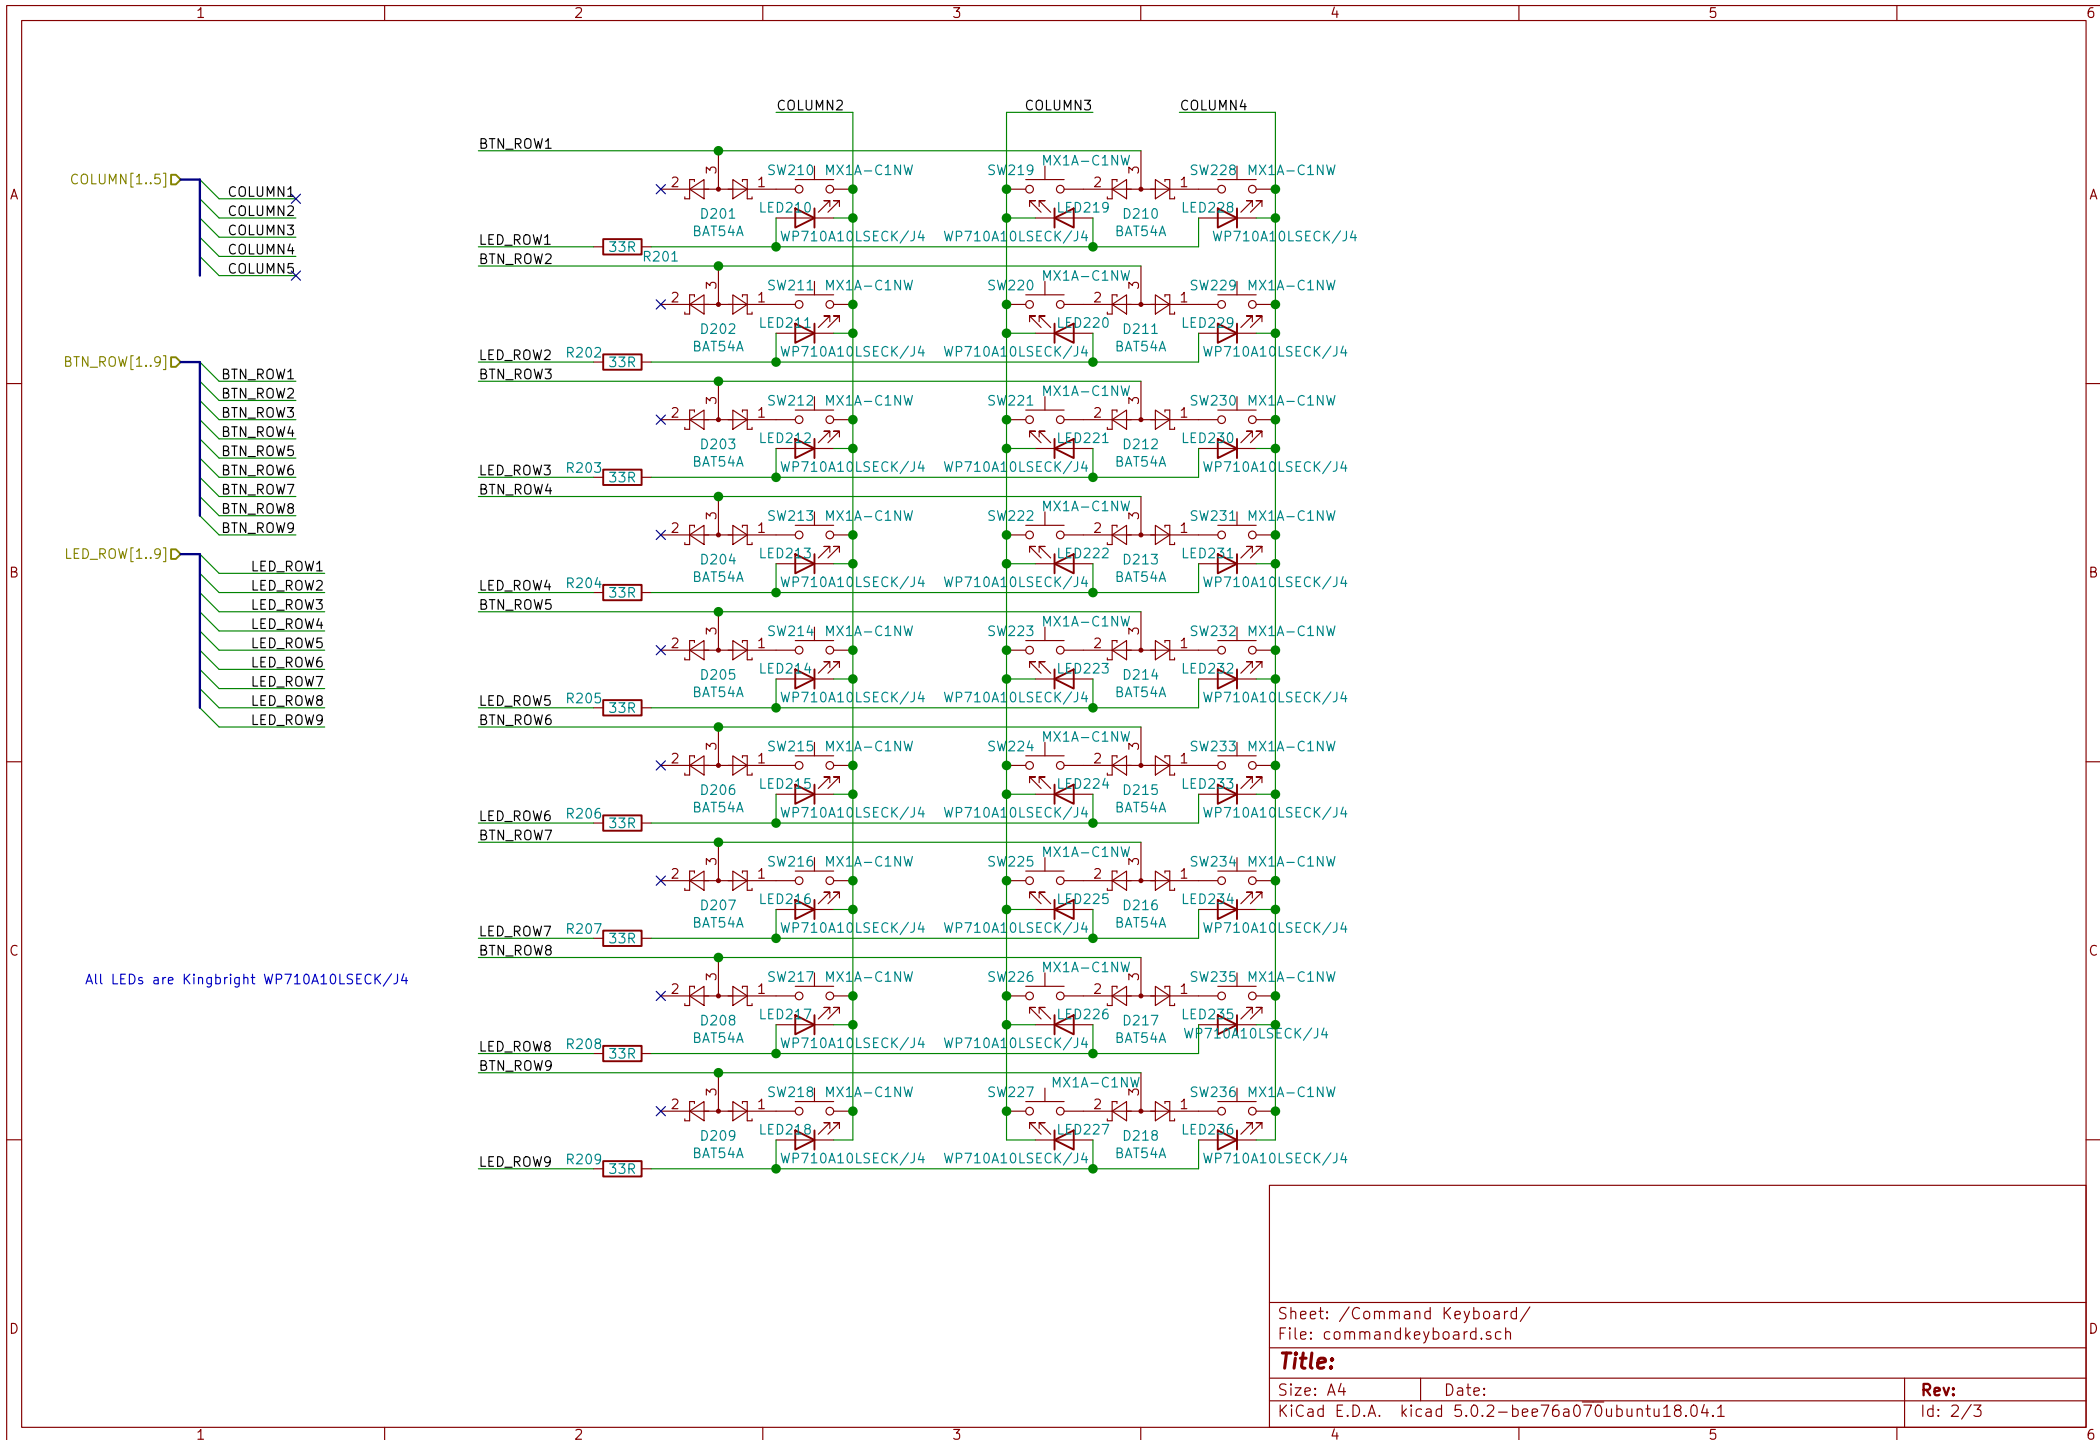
1 2 3 4 5 6

A B C D

COLUMN[1..5]
COLUMN1
COLUMN2
COLUMN3
COLUMN4
COLUMN5

BTN_ROW[1..9]
BTN_ROW1
BTN_ROW2
BTN_ROW3
BTN_ROW4
BTN_ROW5
BTN_ROW6
BTN_ROW7
BTN_ROW8
BTN_ROW9

LED_ROW[1..9]
LED_ROW1
LED_ROW2
LED_ROW3
LED_ROW4
LED_ROW5
LED_ROW6
LED_ROW7
LED_ROW8
LED_ROW9

All LEDs are Kingbright WP710A10LSECK/J4

COLUMN2 COLUMN3 COLUMN4

BTN_ROW1
SW210 MX1A-C1NW SW219 MX1A-C1NW SW228 MX1A-C1NW
D201 BAT54A LED210 LED219 D210 BAT54A LED228
LED_ROW1 33R R201 WP710A10LSECK/J4 WP710A10LSECK/J4 WP710A10LSECK/J4
BTN_ROW2
SW211 MX1A-C1NW SW220 MX1A-C1NW SW229 MX1A-C1NW
D202 BAT54A LED211 LED220 D211 BAT54A LED229
LED_ROW2 R202 33R WP710A10LSECK/J4 WP710A10LSECK/J4 WP710A10LSECK/J4
BTN_ROW3
SW212 MX1A-C1NW SW221 MX1A-C1NW SW230 MX1A-C1NW
D203 BAT54A LED212 LED221 D212 BAT54A LED230
LED_ROW3 R203 33R WP710A10LSECK/J4 WP710A10LSECK/J4 WP710A10LSECK/J4
BTN_ROW4
SW213 MX1A-C1NW SW222 MX1A-C1NW SW231 MX1A-C1NW
D204 BAT54A LED213 LED222 D213 BAT54A LED231
LED_ROW4 R204 33R WP710A10LSECK/J4 WP710A10LSECK/J4 WP710A10LSECK/J4
BTN_ROW5
SW214 MX1A-C1NW SW223 MX1A-C1NW SW232 MX1A-C1NW
D205 BAT54A LED214 LED223 D214 BAT54A LED232
LED_ROW5 R205 33R WP710A10LSECK/J4 WP710A10LSECK/J4 WP710A10LSECK/J4
BTN_ROW6
SW215 MX1A-C1NW SW224 MX1A-C1NW SW233 MX1A-C1NW
D206 BAT54A LED215 LED224 D215 BAT54A LED233
LED_ROW6 R206 33R WP710A10LSECK/J4 WP710A10LSECK/J4 WP710A10LSECK/J4
BTN_ROW7
SW216 MX1A-C1NW SW225 MX1A-C1NW SW234 MX1A-C1NW
D207 BAT54A LED216 LED225 D216 BAT54A LED234
LED_ROW7 R207 33R WP710A10LSECK/J4 WP710A10LSECK/J4 WP710A10LSECK/J4
BTN_ROW8
SW217 MX1A-C1NW SW226 MX1A-C1NW SW235 MX1A-C1NW
D208 BAT54A LED217 LED226 D217 BAT54A LED235
LED_ROW8 R208 33R WP710A10LSECK/J4 WP710A10LSECK/J4 WP710A10LSECK/J4
BTN_ROW9
SW218 MX1A-C1NW SW227 MX1A-C1NW SW236 MX1A-C1NW
D209 BAT54A LED218 LED227 D218 BAT54A LED236
LED_ROW9 R209 33R WP710A10LSECK/J4 WP710A10LSECK/J4 WP710A10LSECK/J4

Sheet: /Command Keyboard/
File: commandkeyboard.sch
Title:
Size: A4 Date: Rev:
KiCad E.D.A. kicad 5.0.2-bee76a070ubuntu18.04.1 Id: 2/3